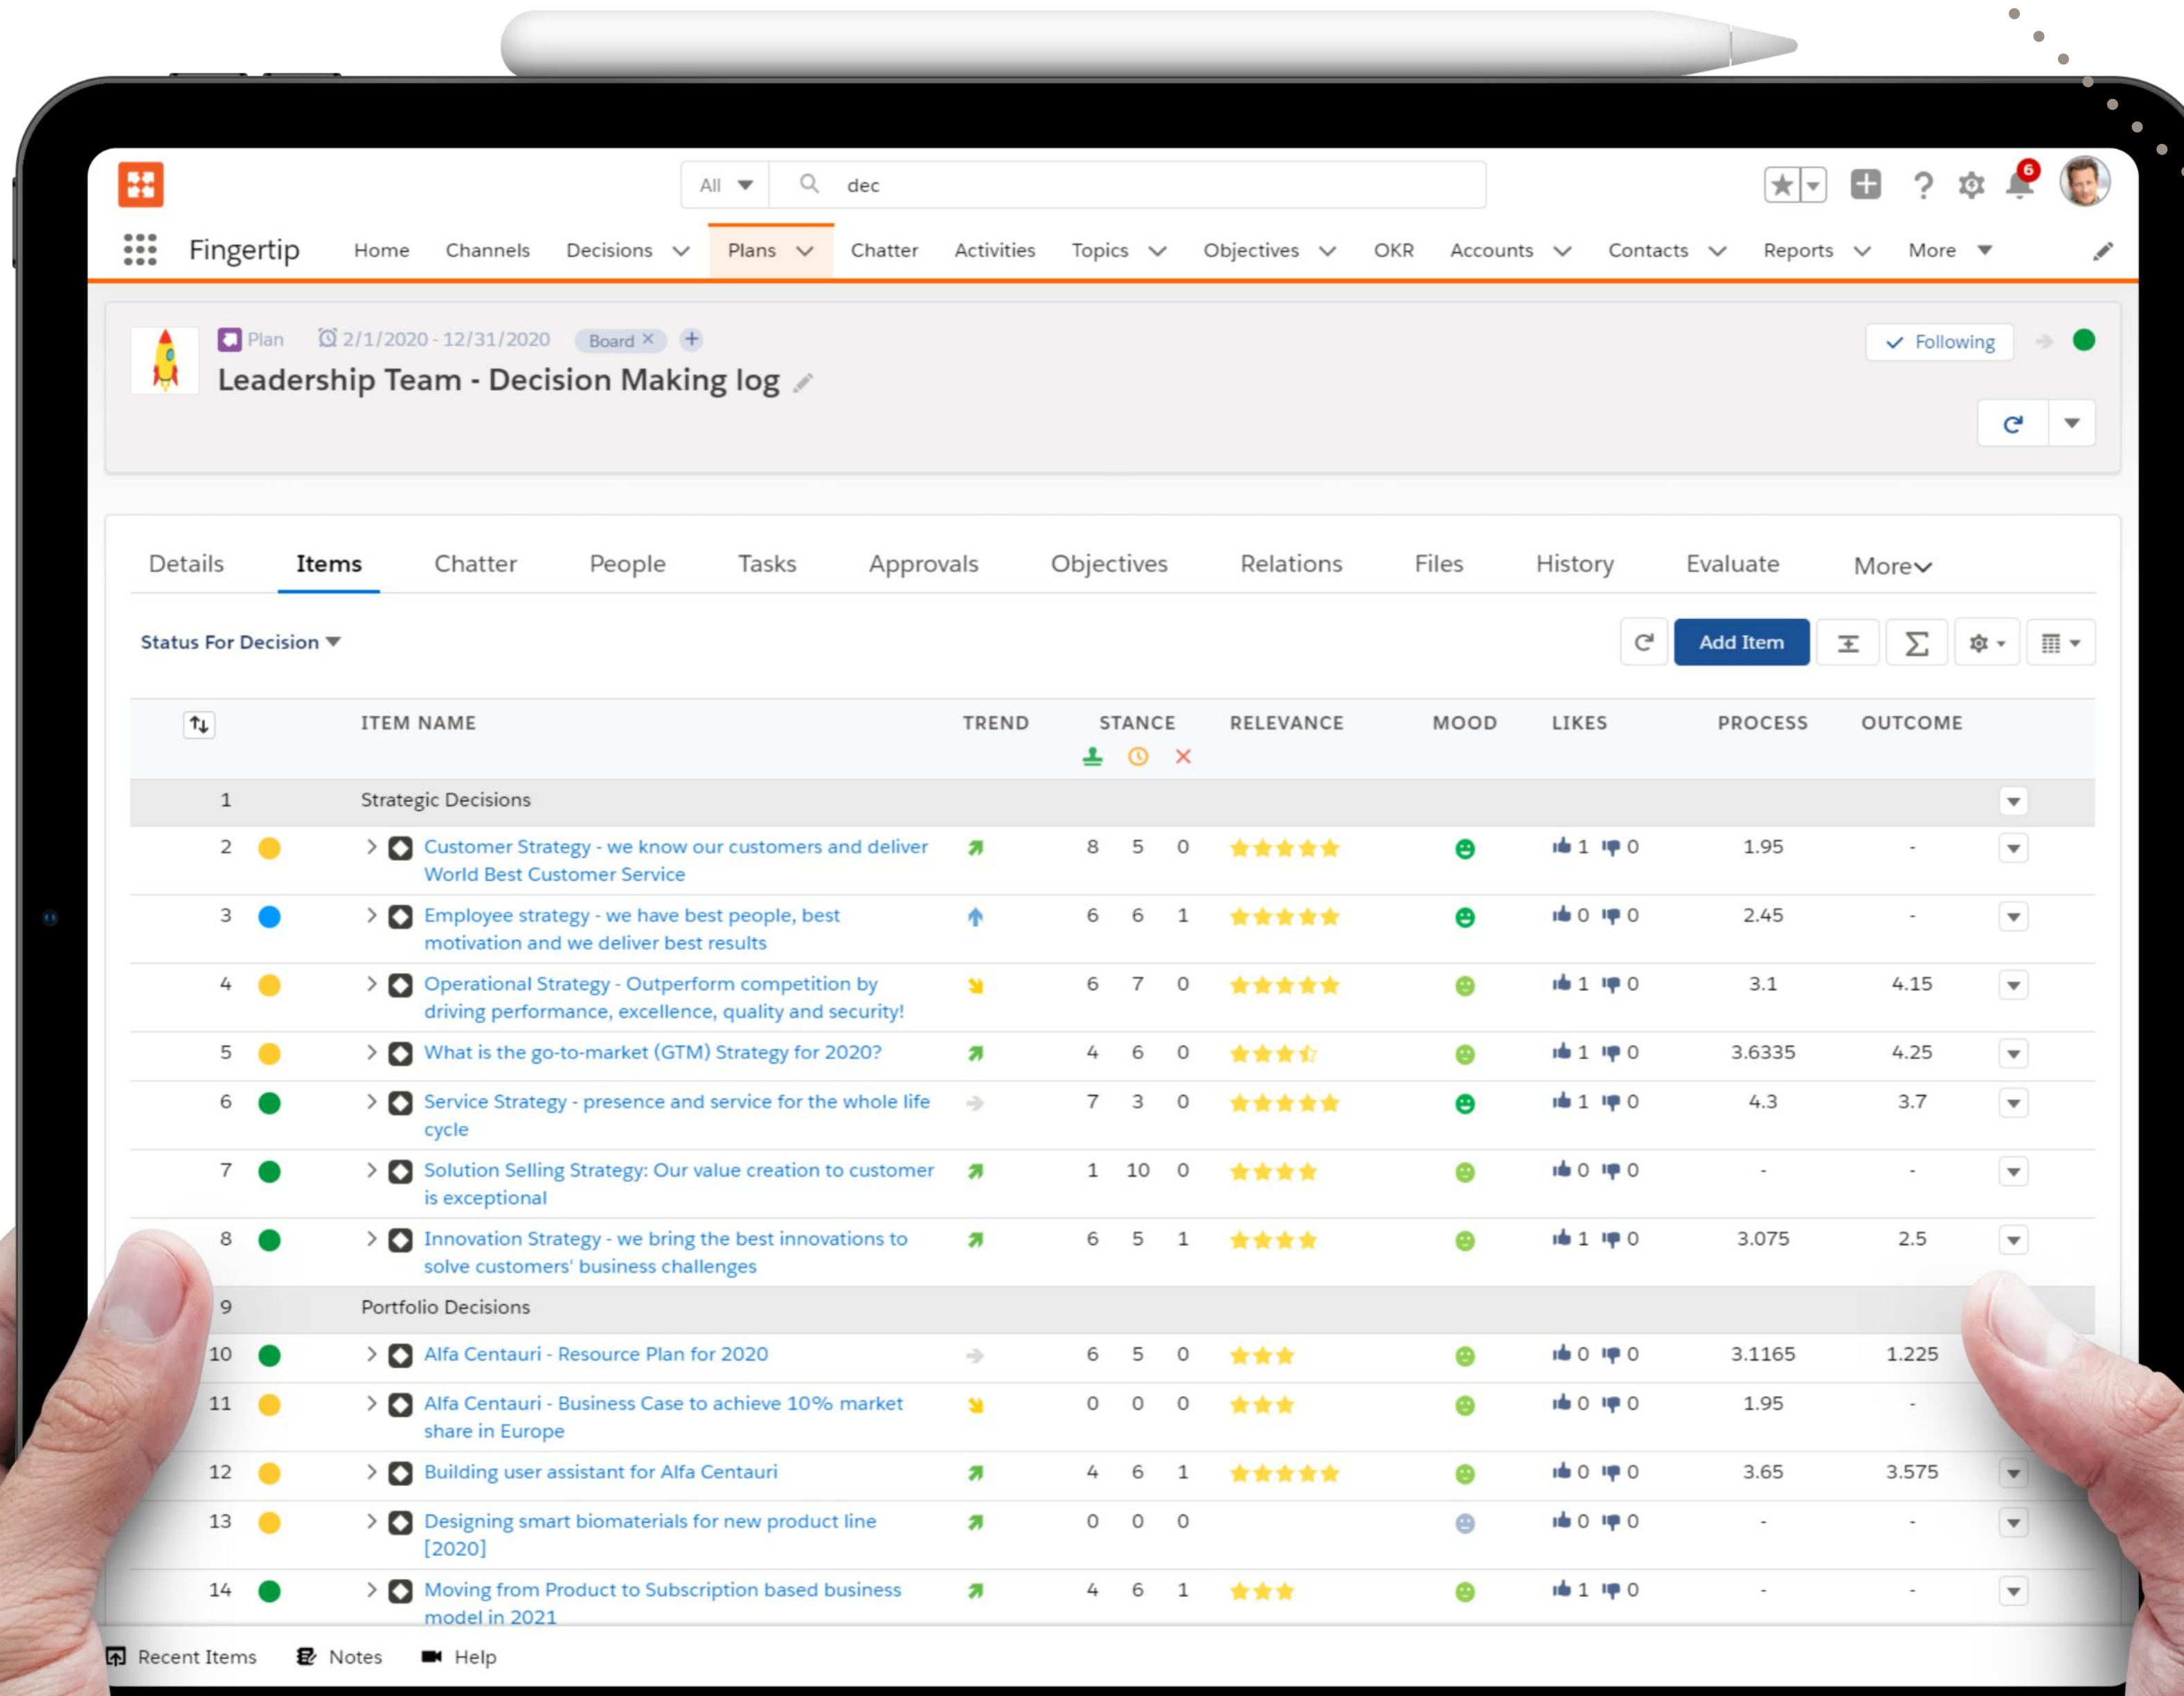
All dec

6

Fingertip Home Channels Decisions Plans Chatter Activities Topics Objectives OKR Accounts Contacts Reports More

Plan 2/1/2020 - 12/31/2020 Board

Leadership Team - Decision Making log

Following

Details Items Chatter People Tasks Approvals Objectives Relations Files History Evaluate More

Status For Decision

Add Item

| | | ITEM NAME | TREND | STANCE | | | RELEVANCE | MOOD | LIKES | PROCESS | OUTCOME |
|---|---|---|---|---|---|---|---|---|---|---|---|
| 1 | | Strategic Decisions | | | | | | | | | |
| 2 | | Customer Strategy - we know our customers and deliver World Best Customer Service | | 8 | 5 | 0 | | | 1 0 | 1.95 | - |
| 3 | | Employee strategy - we have best people, best motivation and we deliver best results | | 6 | 6 | 1 | | | 0 0 | 2.45 | - |
| 4 | | Operational Strategy - Outperform competition by driving performance, excellence, quality and security! | | 6 | 7 | 0 | | | 1 0 | 3.1 | 4.15 |
| 5 | | What is the go-to-market (GTM) Strategy for 2020? | | 4 | 6 | 0 | | | 1 0 | 3.6335 | 4.25 |
| 6 | | Service Strategy - presence and service for the whole life cycle | | 7 | 3 | 0 | | | 1 0 | 4.3 | 3.7 |
| 7 | | Solution Selling Strategy: Our value creation to customer is exceptional | | 1 | 10 | 0 | | | 0 0 | - | - |
| 8 | | Innovation Strategy - we bring the best innovations to solve customers' business challenges | | 6 | 5 | 1 | | | 1 0 | 3.075 | 2.5 |
| 9 | | Portfolio Decisions | | | | | | | | | |
| 10 | | Alfa Centauri - Resource Plan for 2020 | | 6 | 5 | 0 | | | 0 0 | 3.1165 | 1.225 |
| 11 | | Alfa Centauri - Business Case to achieve 10% market share in Europe | | 0 | 0 | 0 | | | 0 0 | 1.95 | - |
| 12 | | Building user assistant for Alfa Centauri | | 4 | 6 | 1 | | | 0 0 | 3.65 | 3.575 |
| 13 | | Designing smart biomaterials for new product line [2020] | | 0 | 0 | 0 | | | 0 0 | - | - |
| 14 | | Moving from Product to Subscription based business model in 2021 | | 4 | 6 | 1 | | | 1 0 | - | - |

Recent Items Notes Help